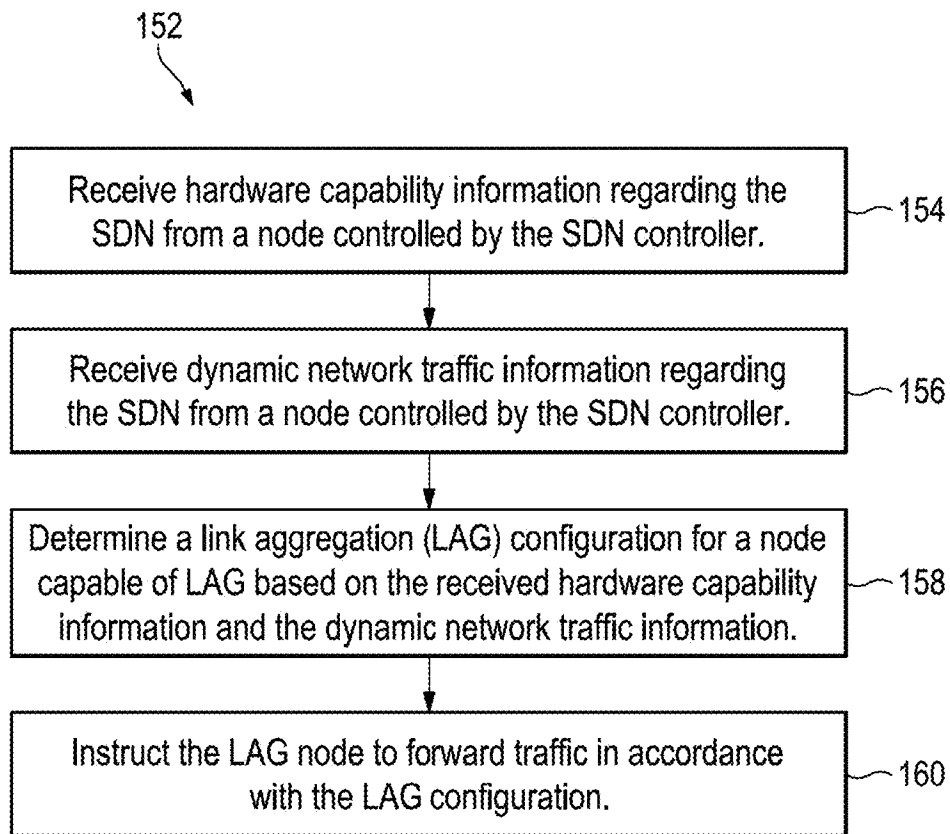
152

Receive hardware capability information regarding the SDN from a node controlled by the SDN controller.

154

Receive dynamic network traffic information regarding the SDN from a node controlled by the SDN controller.

156

Determine a link aggregation (LAG) configuration for a node capable of LAG based on the received hardware capability information and the dynamic network traffic information.

158

Instruct the LAG node to forward traffic in accordance with the LAG configuration.

160